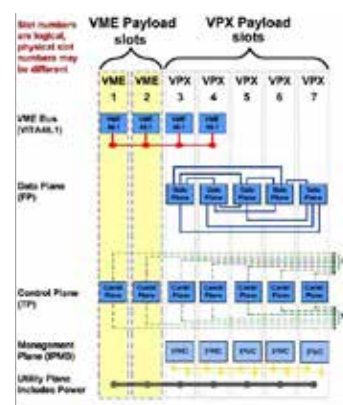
Slot numbers are logical, physical slot numbers may be different

VME Payload slots

VPX Payload slots

VME 1
VME 2
VPX 3
VPX 4
VPX 5
VPX 6
VPX 7

VME Bus (VITA46.1)

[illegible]
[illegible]
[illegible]
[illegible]

Data Plane (FP)

Data Plane
Data Plane
Data Plane
Data Plane

Control Plane (TP)

Control Plane
Control Plane
Control Plane
Control Plane
Control Plane
Control Plane
Control Plane

Management Plane (IPMB)

IPMC
IPMC
IPMC
IPMC
IPMC

Utility Plane Includes Power